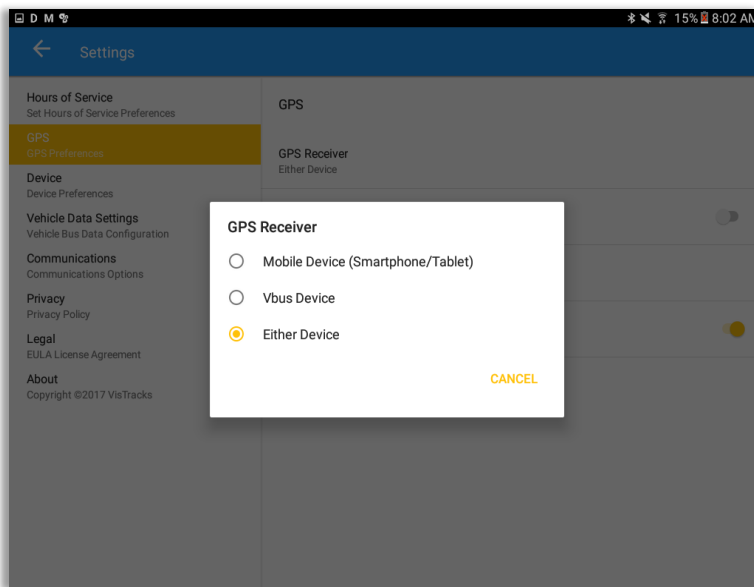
15% 8:02 AM

Settings

Hours of Service
Set Hours of Service Preferences

GPS
GPS Preferences

Device
Device Preferences

Vehicle Data Settings
Vehicle Bus Data Configuration

Communications
Communications Options

Privacy
Privacy Policy

Legal
EULA License Agreement

About
Copyright ©2017 VisTracks

GPS

GPS Receiver
Either Device

GPS Receiver

Mobile Device (Smartphone/Tablet)

Vbus Device

Either Device

CANCEL